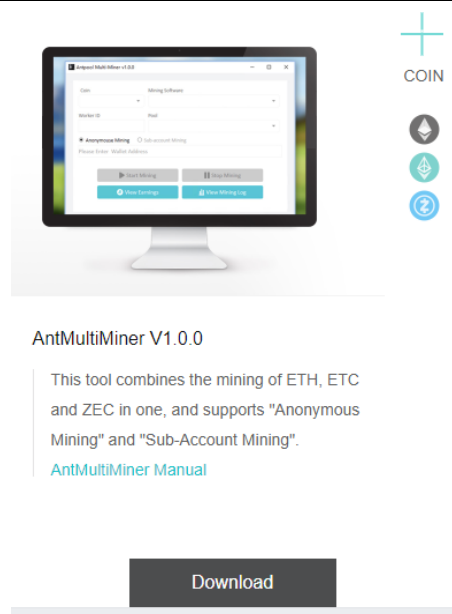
Antpool Multi Miner v1.0.0

Coin

Mining Software

Worker ID

Pool

Anonymous Mining

Sub-account Mining

Please Enter Wallet Address

Start Mining

Stop Mining

View Earnings

View Mining Log

COIN

AntMultiMiner V1.0.0

This tool combines the mining of ETH, ETC and ZEC in one, and supports "Anonymous Mining" and "Sub-Account Mining".

AntMultiMiner Manual

Download